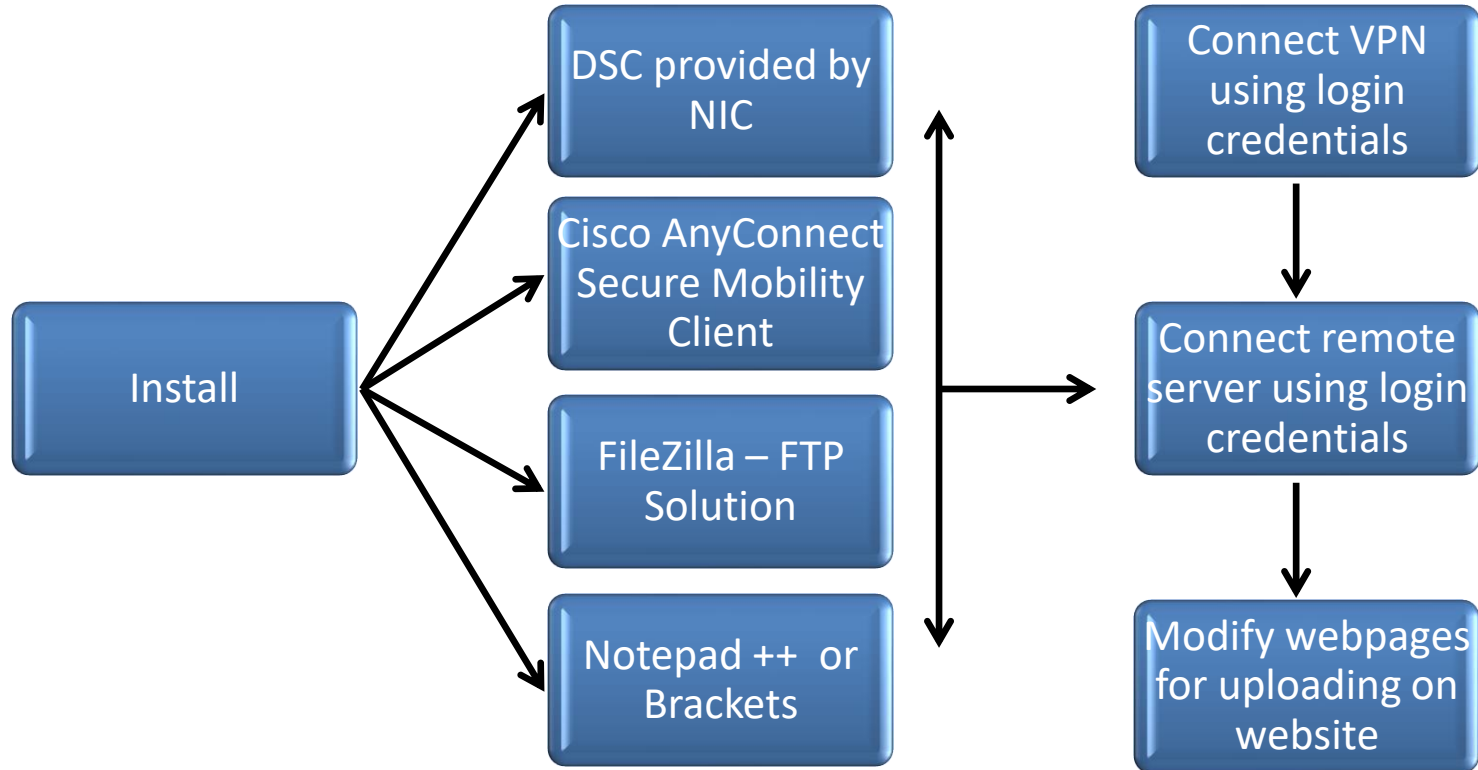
Install

DSC provided by NIC

Cisco AnyConnect Secure Mobility Client

FileZilla – FTP Solution

Notepad ++ or Brackets

Connect VPN using login credentials

Connect remote server using login credentials

Modify webpages for uploading on website